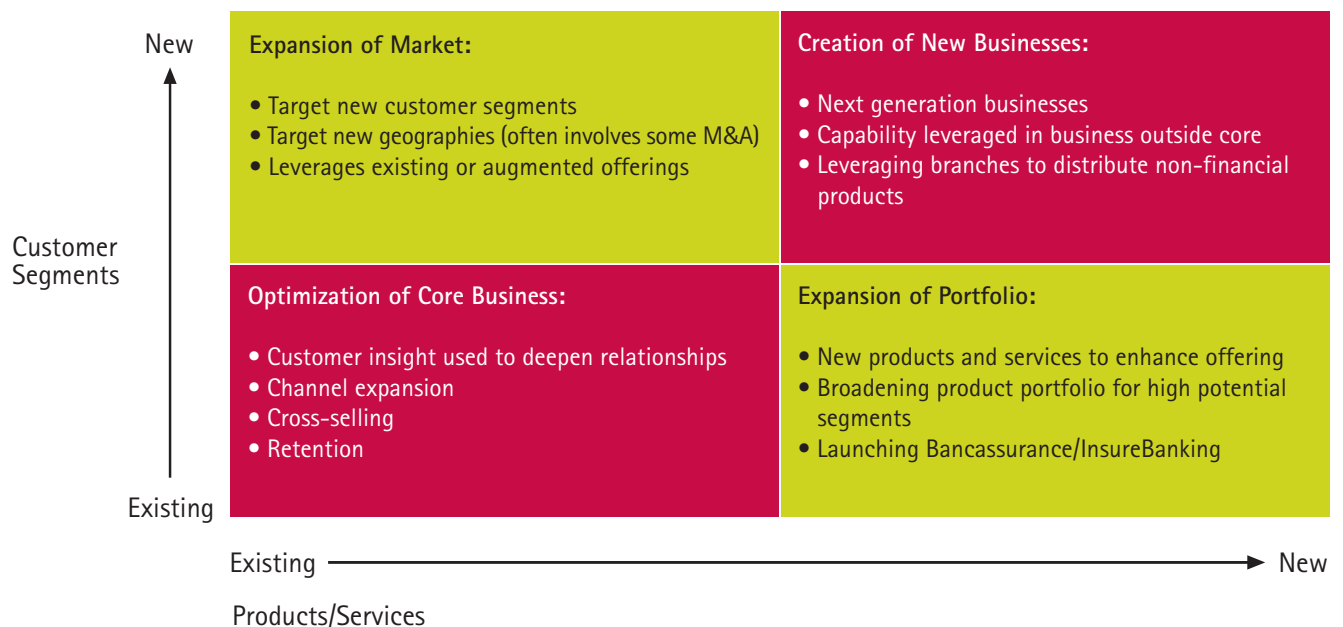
New

Customer Segments

Existing

Expansion of Market:

• Target new customer segments
• Target new geographies (often involves some M&A)
• Leverages existing or augmented offerings

Creation of New Businesses:

• Next generation businesses
• Capability leveraged in business outside core
• Leveraging branches to distribute non-financial products

Optimization of Core Business:

• Customer insight used to deepen relationships
• Channel expansion
• Cross-selling
• Retention

Expansion of Portfolio:

• New products and services to enhance offering
• Broadening product portfolio for high potential segments
• Launching Bancassurance/InsureBanking

Existing

New

Products/Services